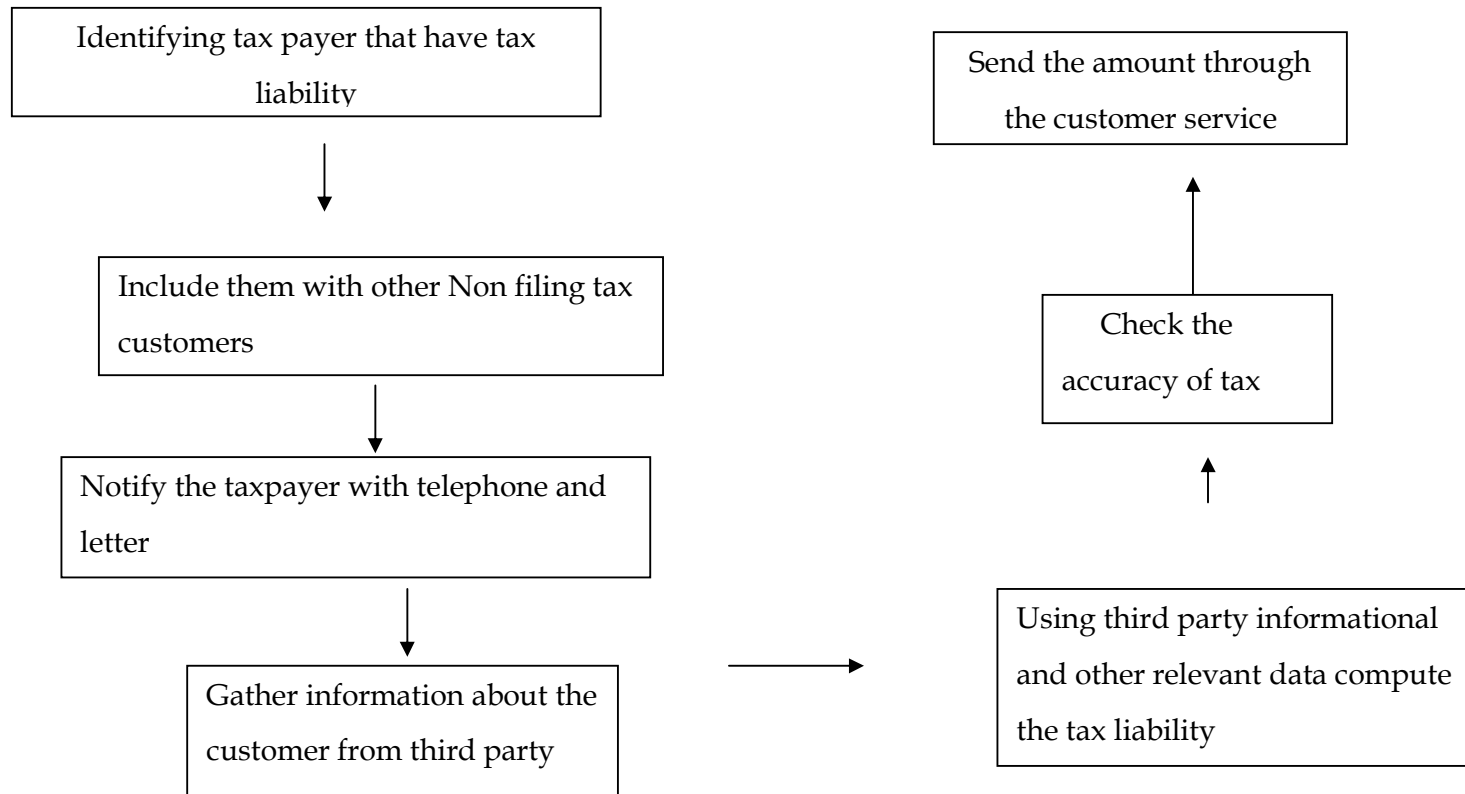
Identifying tax payer that have tax liability

Include them with other Non filing tax customers

Notify the taxpayer with telephone and letter

Gather information about the customer from third party

Using third party informational and other relevant data compute the tax liability

Check the accuracy of tax

Send the amount through the customer service